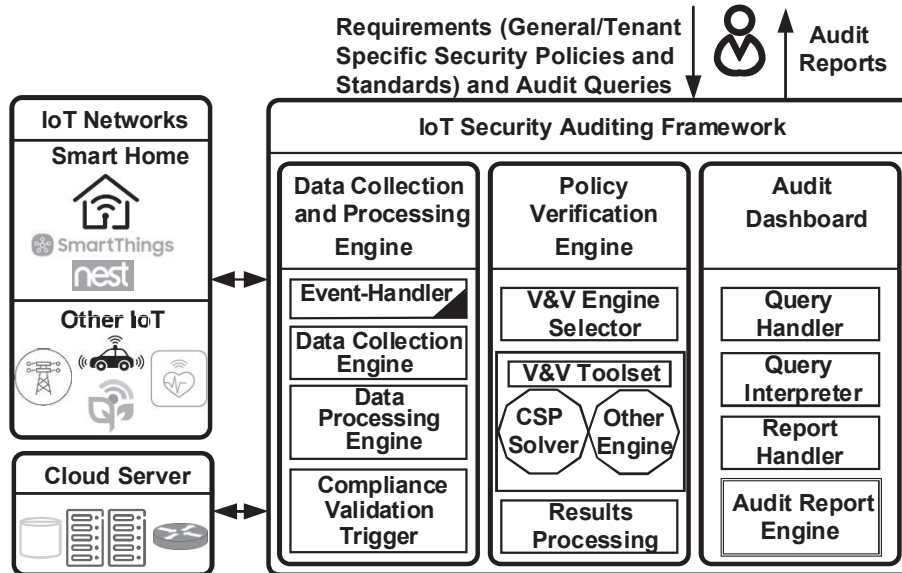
Requirements (General/Tenant Specific Security Policies and Standards) and Audit Queries

Audit Reports

IoT Networks

Smart Home

SmartThings

nest

Other IoT

Cloud Server

IoT Security Auditing Framework

Data Collection and Processing Engine

Event-Handler

Data Collection Engine

Data Processing Engine

Compliance Validation Trigger

Policy Verification Engine

V&V Engine Selector

V&V Toolset

CSP Solver

Other Engine

Results Processing

Audit Dashboard

Query Handler

Query Interpreter

Report Handler

Audit Report Engine